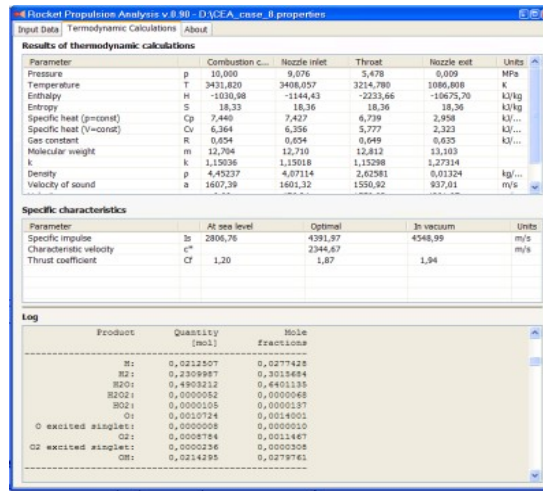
Rocket Propulsion Analysis v.0.90 - D:\CEA_case_8.properties

Input Data | Termodynamic Calculations | About

Results of thermodynamic calculations

| Parameter | | Combustion c... | Nozzle inlet | Throat | Nozzle exit | Units |
|---|---|---|---|---|---|---|
| Pressure | p | 10,000 | 9,076 | 5,478 | 0,009 | MPa |
| Temperature | T | 3431,820 | 3408,057 | 3214,780 | 1086,808 | K |
| Enthalpy | H | -1030,98 | -1144,43 | -2233,66 | -10675,70 | kJ/kg |
| Entropy | S | 18,33 | 18,36 | 18,36 | 18,36 | kJ/kg |
| Specific heat (p=const) | Cp | 7,440 | 7,427 | 6,739 | 2,958 | kJ/... |
| Specific heat (V=const) | Cv | 6,364 | 6,356 | 5,777 | 2,323 | kJ/... |
| Gas constant | R | 0,654 | 0,654 | 0,649 | 0,635 | kJ/... |
| Molecular weight | m | 12,704 | 12,710 | 12,812 | 13,103 | |
| k | k | 1,15036 | 1,15018 | 1,15298 | 1,27314 | |
| Density | ρ | 4,45237 | 4,07114 | 2,62581 | 0,01324 | kg/... |
| Velocity of sound | a | 1607,39 | 1601,32 | 1550,92 | 937,01 | m/s |

Specific characteristics

| Parameter | | At sea level | Optimal | In vacuum | Units |
|---|---|---|---|---|---|
| Specific impulse | Is | 2806,76 | 4391,97 | 4548,99 | m/s |
| Characteristic velocity | c* | | 2344,67 | | m/s |
| Thrust coefficient | Cf | 1,20 | 1,87 | 1,94 | |

Log

| Product | Quantity [mol] | Mole fractions |
|---|---|---|
| H: | 0,0212507 | 0,0277428 |
| H2: | 0,2309987 | 0,3015684 |
| H2O: | 0,4903212 | 0,6401135 |
| H2O2: | 0,0000052 | 0,0000068 |
| HO2: | 0,0000105 | 0,0000137 |
| O: | 0,0010724 | 0,0014001 |
| O excited singlet: | 0,0000008 | 0,0000010 |
| O2: | 0,0008784 | 0,0011467 |
| O2 excited singlet: | 0,0000236 | 0,0000308 |
| OH: | 0,0214295 | 0,0279761 |